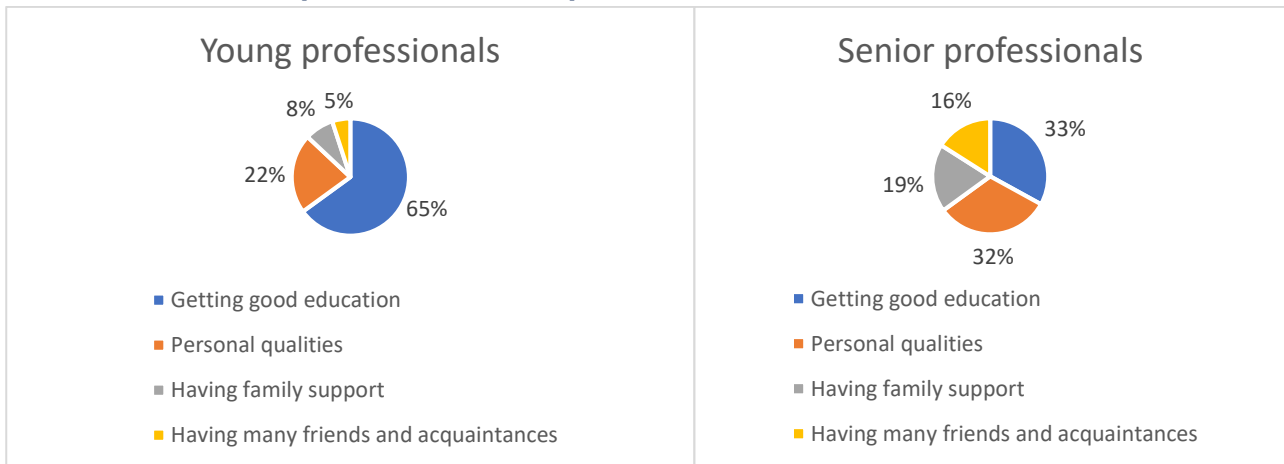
Young professionals

8%
5%
22%
65%

Getting good education
Personal qualities
Having family support
Having many friends and acquaintances

Senior professionals

16%
33%
19%
32%

Getting good education
Personal qualities
Having family support
Having many friends and acquaintances